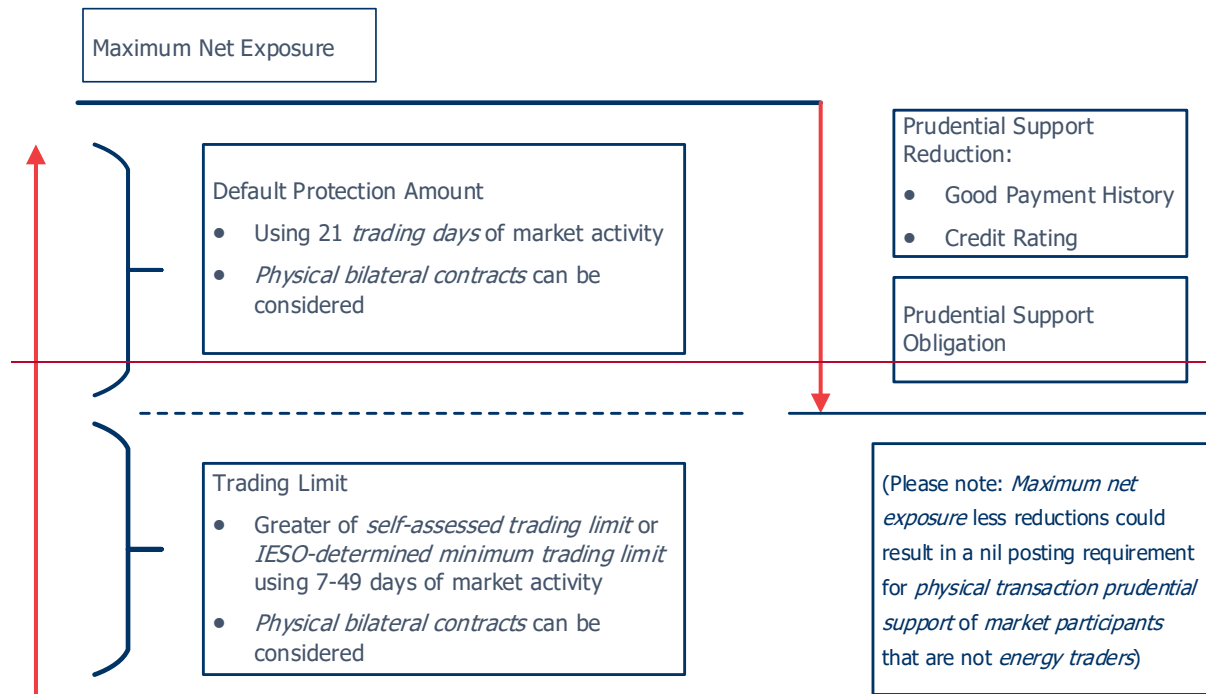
Maximum Net Exposure

Default Protection Amount
- Using 21 *trading days* of market activity
- *Physical bilateral contracts* can be considered

Prudential Support Reduction:
- Good Payment History
- Credit Rating

Prudential Support Obligation

Trading Limit
- Greater of *self-assessed trading limit* or *IESO-determined minimum trading limit* using 7-49 days of market activity
- *Physical bilateral contracts* can be considered

(Please note: *Maximum net exposure* less reductions could result in a nil posting requirement for *physical transaction prudential support* of *market participants* that are not *energy traders*)